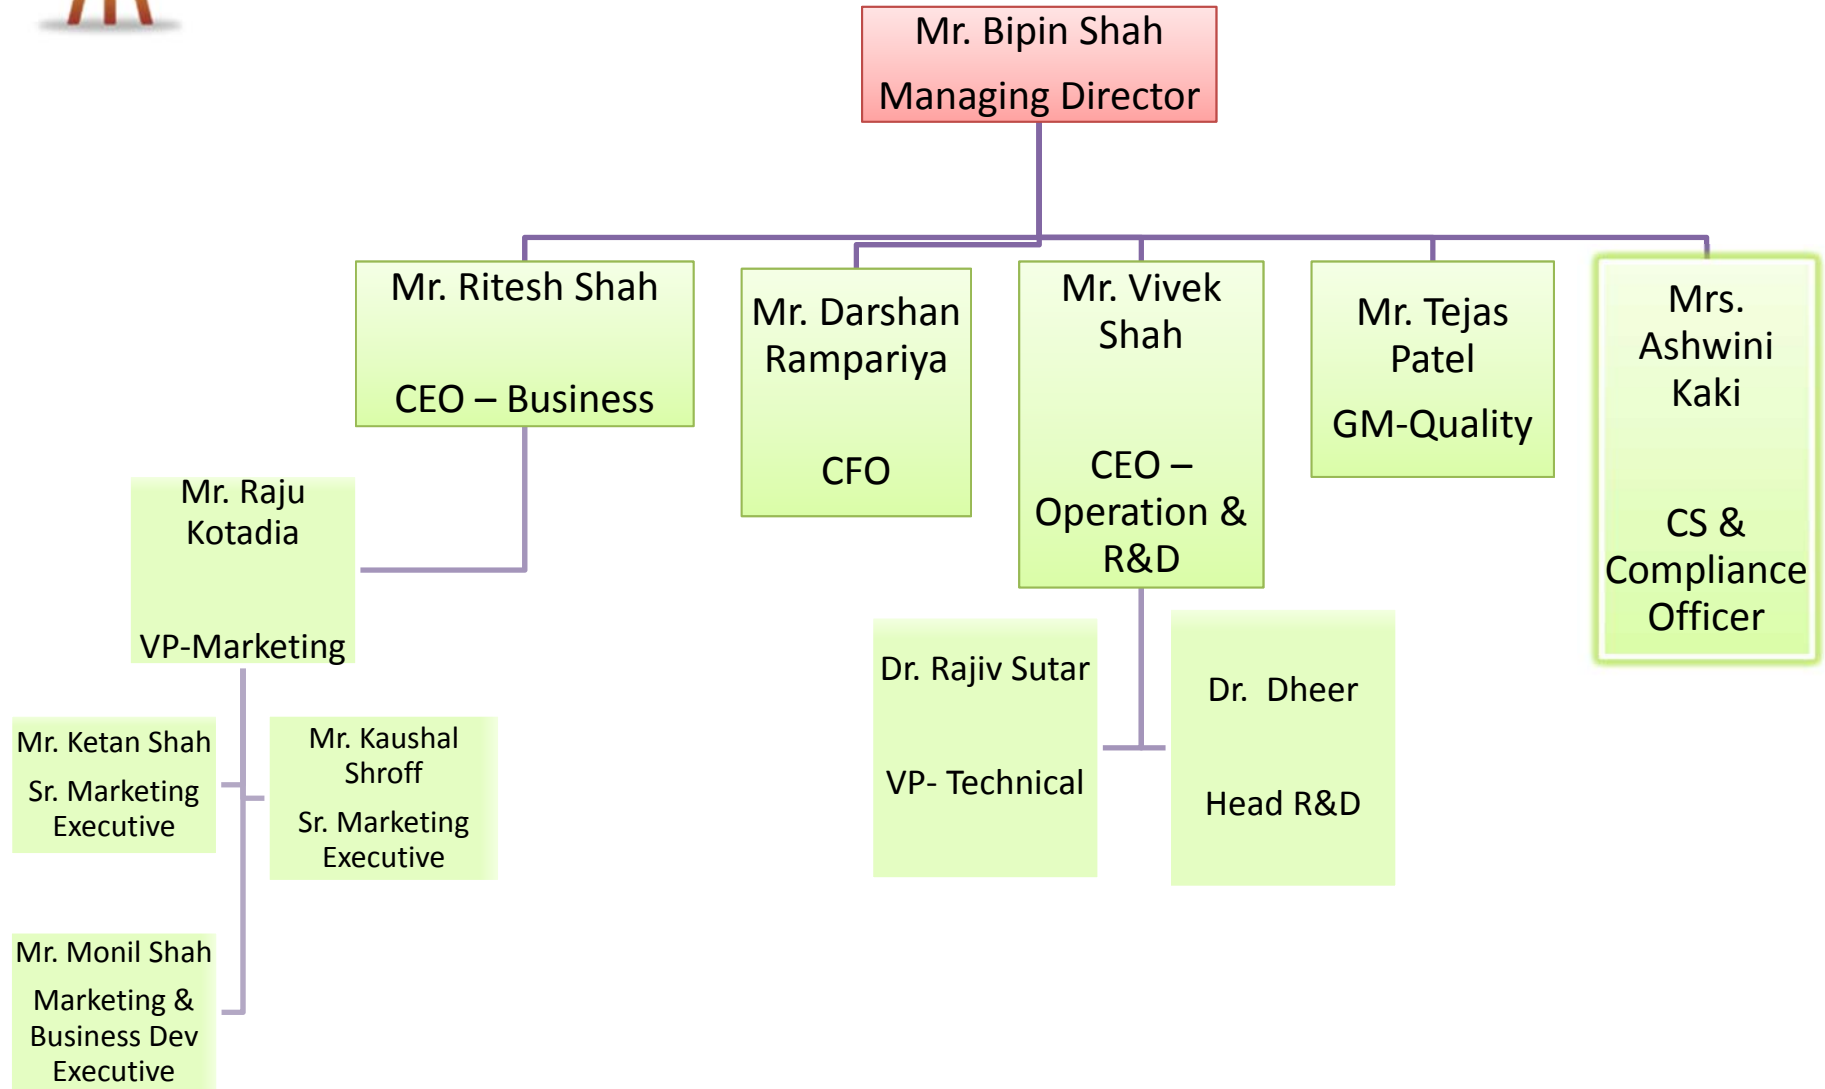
Mr. Bipin Shah

Managing Director

Mr. Ritesh Shah

CEO – Business

Mr. Darshan Rampariya

CFO

Mr. Vivek Shah

CEO – Operation & R&D

Mr. Tejas Patel

GM-Quality

Mrs. Ashwini Kaki

CS & Compliance Officer

Mr. Raju Kotadia

VP-Marketing

Mr. Ketan Shah

Sr. Marketing Executive

Mr. Kaushal Shroff

Sr. Marketing Executive

Mr. Monil Shah

Marketing & Business Dev Executive

Dr. Rajiv Sutar

VP- Technical

Dr. Dheer

Head R&D